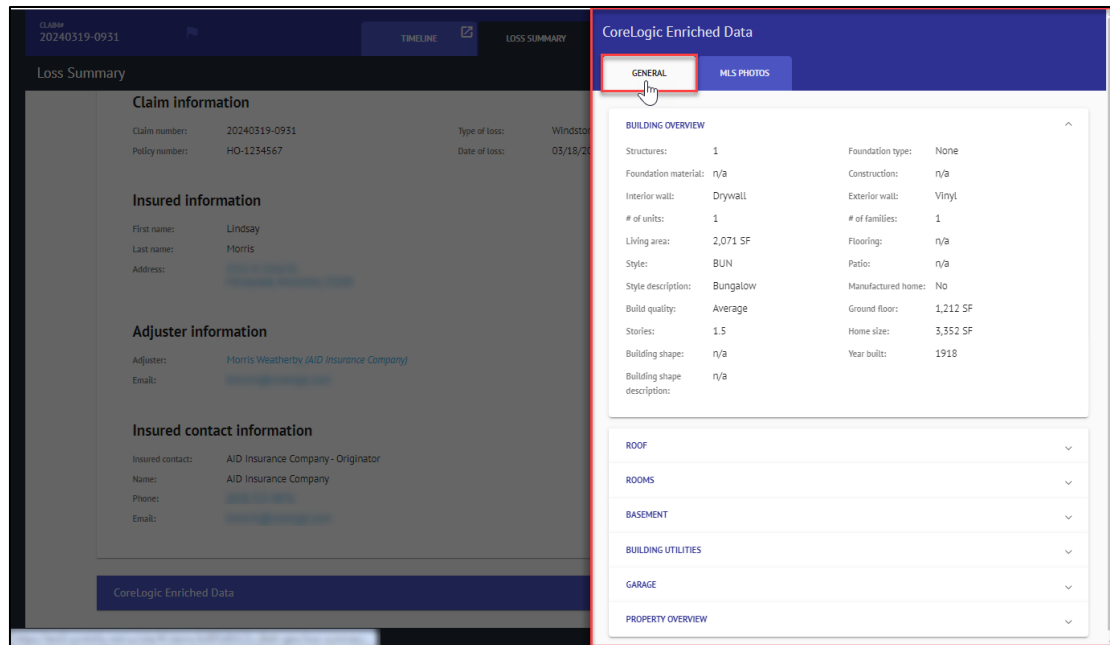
CLAIM#
20240319-0931

TIMELINE

LOSS SUMMARY

Loss Summary

Claim information

Claim number: 20240319-0931
Policy number: HO-1234567
Type of loss: Windsto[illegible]
Date of loss: 03/18/20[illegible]

Insured information

First name: Lindsay
Last name: Morris
Address: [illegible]

Adjuster information

Adjuster: Morris Weatherby (AID Insurance Company)
Email: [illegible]

Insured contact information

Insured contact: AID Insurance Company - Originator
Name: AID Insurance Company
Phone: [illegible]
Email: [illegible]

CoreLogic Enriched Data

CoreLogic Enriched Data

GENERAL

MLS PHOTOS

BUILDING OVERVIEW

| | | | |
|---|---|---|---|
| Structures: | 1 | Foundation type: | None |
| Foundation material: | n/a | Construction: | n/a |
| Interior wall: | Drywall | Exterior wall: | Vinyl |
| # of units: | 1 | # of families: | 1 |
| Living area: | 2,071 SF | Flooring: | n/a |
| Style: | BUN | Patio: | n/a |
| Style description: | Bungalow | Manufactured home: | No |
| Build quality: | Average | Ground floor: | 1,212 SF |
| Stories: | 1.5 | Home size: | 3,352 SF |
| Building shape: | n/a | Year built: | 1918 |
| Building shape description: | n/a | | |

ROOF

ROOMS

BASEMENT

BUILDING UTILITIES

GARAGE

PROPERTY OVERVIEW